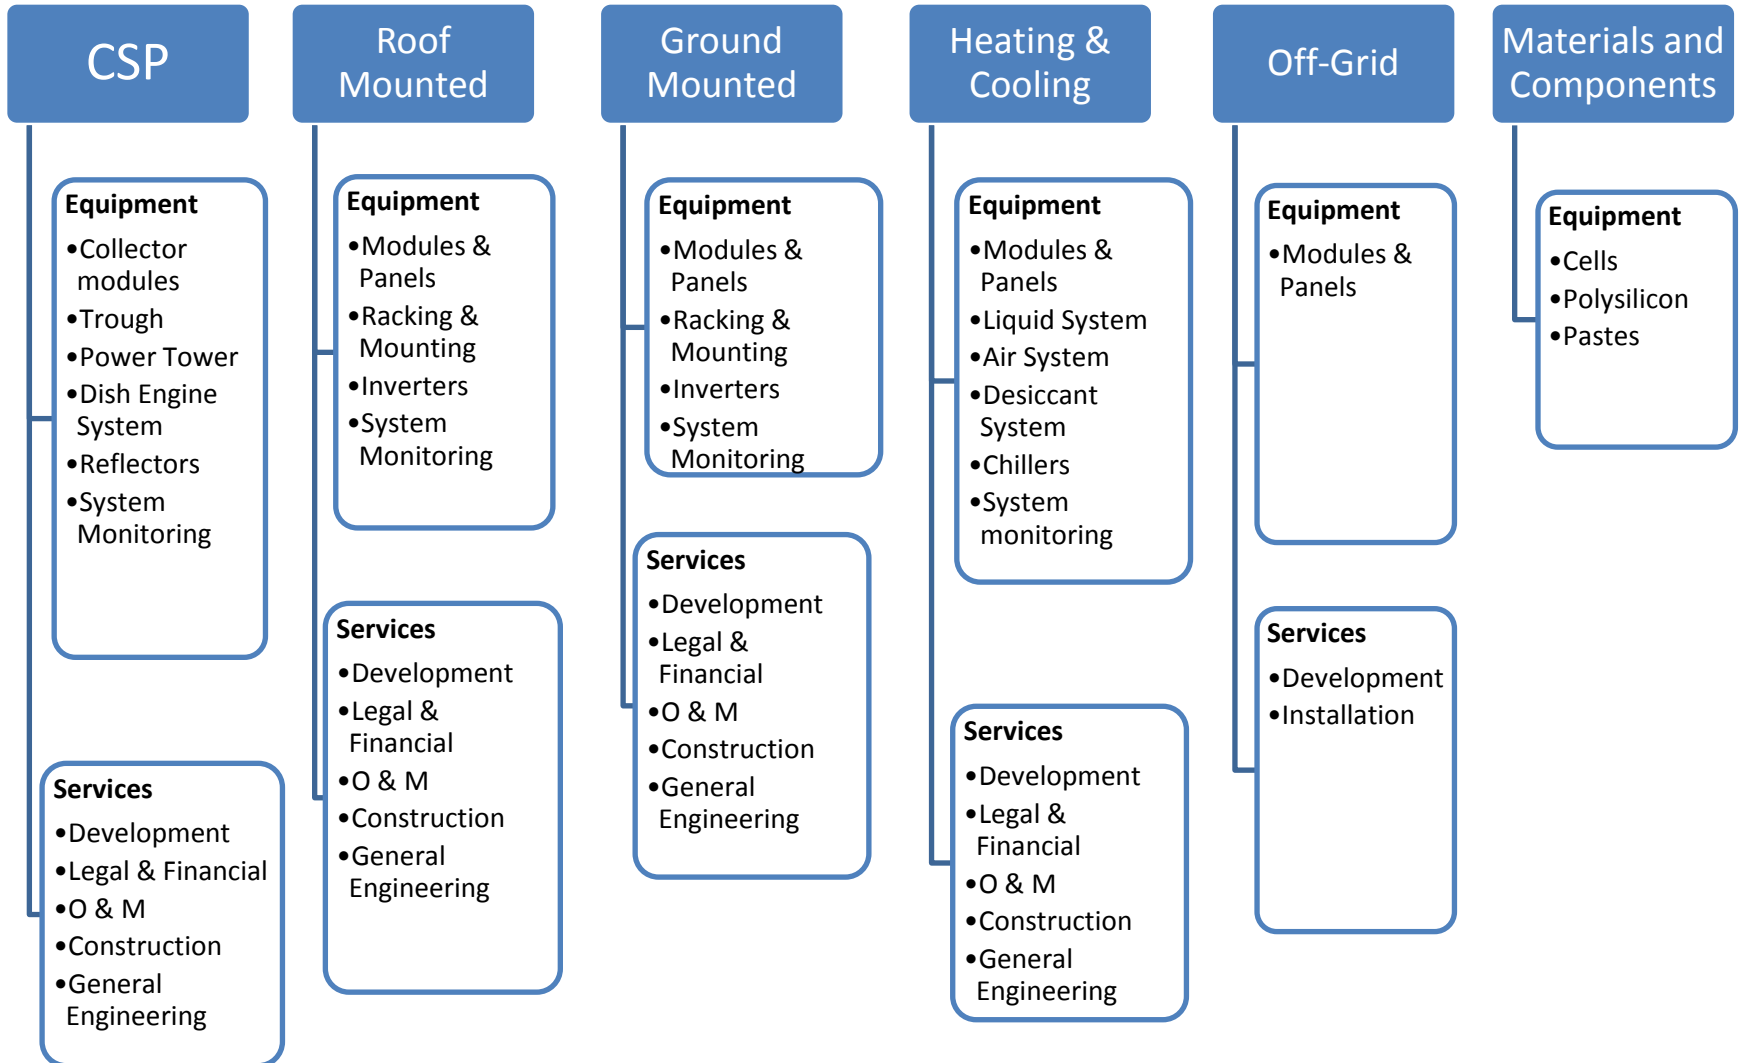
CSP

Equipment
•Collector modules
•Trough
•Power Tower
•Dish Engine System
•Reflectors
•System Monitoring

Services
•Development
•Legal & Financial
•O & M
•Construction
•General Engineering

Roof Mounted

Equipment
•Modules & Panels
•Racking & Mounting
•Inverters
•System Monitoring

Services
•Development
•Legal & Financial
•O & M
•Construction
•General Engineering

Ground Mounted

Equipment
•Modules & Panels
•Racking & Mounting
•Inverters
•System Monitoring

Services
•Development
•Legal & Financial
•O & M
•Construction
•General Engineering

Heating & Cooling

Equipment
•Modules & Panels
•Liquid System
•Air System
•Desiccant System
•Chillers
•System monitoring

Services
•Development
•Legal & Financial
•O & M
•Construction
•General Engineering

Off-Grid

Equipment
•Modules & Panels

Services
•Development
•Installation

Materials and Components

Equipment
•Cells
•Polysilicon
•Pastes